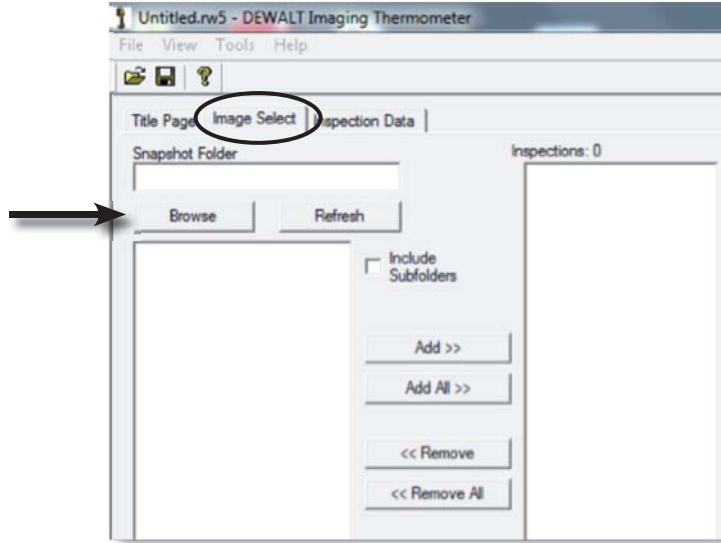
Untitled.rw5 - DEWALT Imaging Thermometer

File View Tools Help

Title Page Image Select Inspection Data

Snapshot Folder

Inspections: 0

Browse Refresh

Include Subfolders

Add >>

Add All >>

<< Remove

<< Remove All